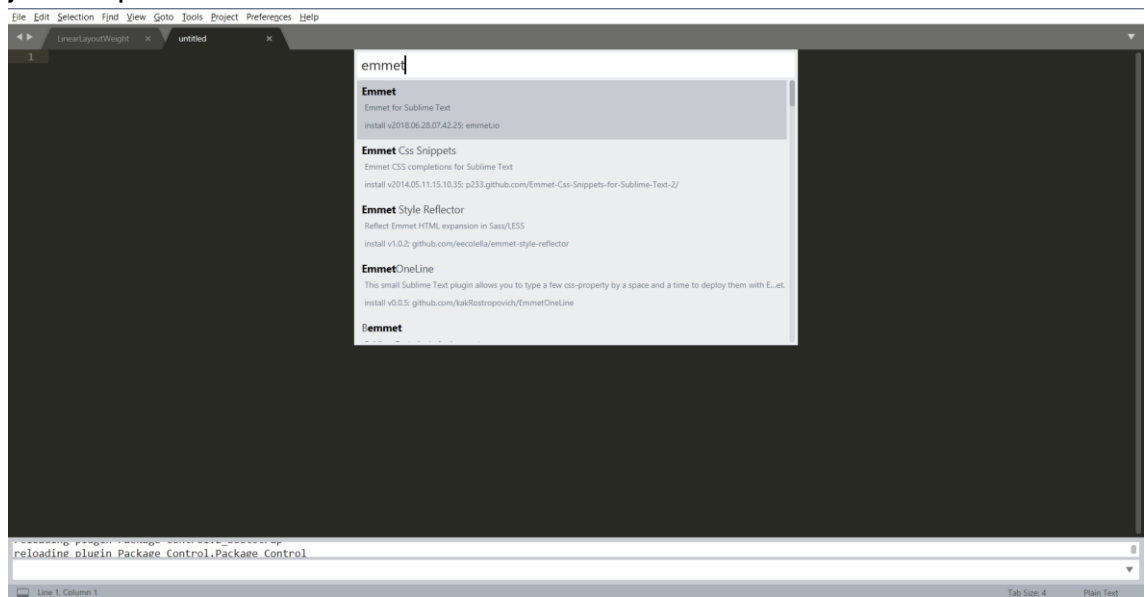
File Edit Selection Find View Goto Tools Project Preferences Help

LinearLayoutWeight ×
untitled ×

1

emmet

Emmet
Emmet for Sublime Text
install v2018.06.28.07.42.25; emmet.io

Emmet Css Snippets
Emmet CSS completions for Sublime Text
install v2014.05.11.15.10.35; p233.github.com/Emmet-Css-Snippets-for-Sublime-Text-2/

Emmet Style Reflector
Reflect Emmet HTML expansion in Sass/LESS
install v1.0.2; github.com/eecolella/emmet-style-reflector

EmmetOneLine
This small Sublime Text plugin allows you to type a few css-property by a space and a time to deploy them with E...et.
install v0.0.5; github.com/kakRostropovich/EmmetOneLine

Bemmet
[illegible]

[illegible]
reloading plugin Package Control.Package Control

Line 1, Column 1
Tab Size: 4
Plain Text